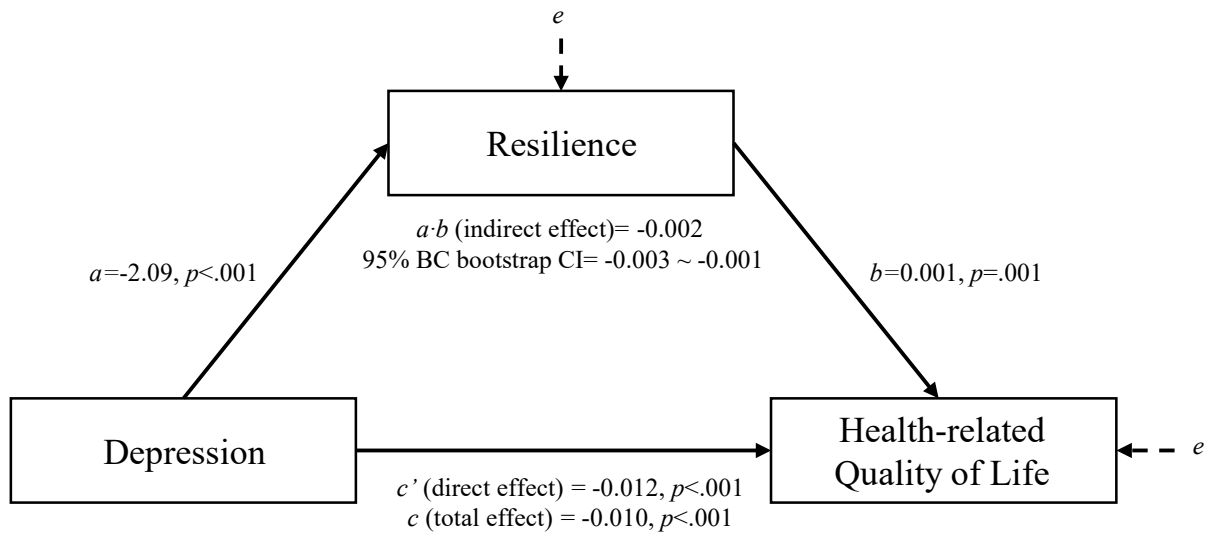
e

Resilience

a·b (indirect effect)= -0.002
95% BC bootstrap CI= -0.003 ~ -0.001

a=-2.09, p<.001

b=0.001, p=.001

Depression

Health-related Quality of Life

e

c' (direct effect) = -0.012, p<.001
c (total effect) = -0.010, p<.001